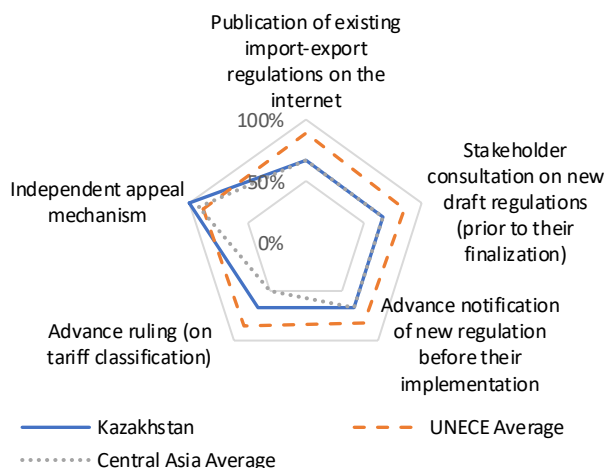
Publication of existing import-export regulations on the internet

100%

50%

0%

Stakeholder consultation on new draft regulations (prior to their finalization)

Independent appeal mechanism

Advance notification of new regulation before their implementation

Advance ruling (on tariff classification)

Kazakhstan

UNECE Average

Central Asia Average